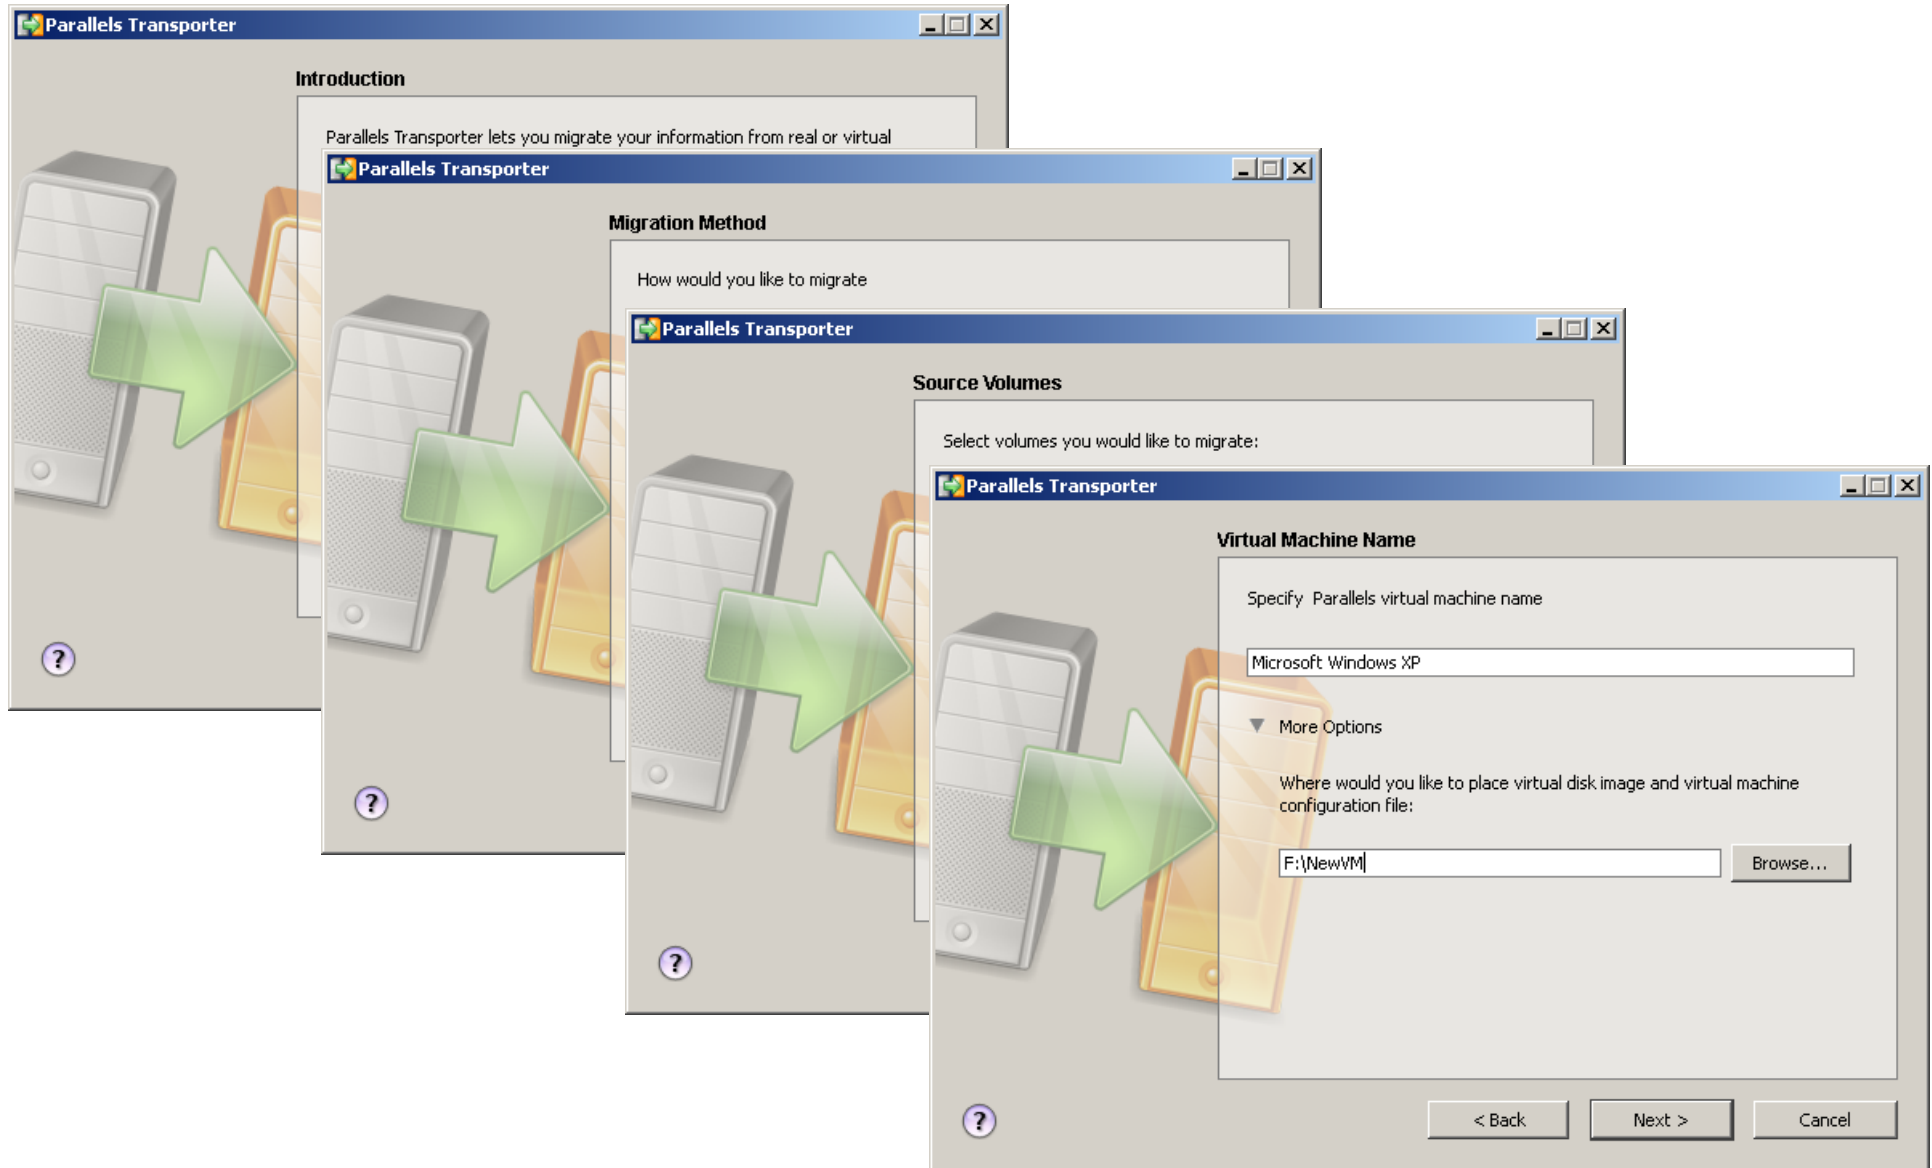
Parallels Transporter

Introduction

Parallels Transporter lets you migrate your information from real or virtual

?

Parallels Transporter

Migration Method

How would you like to migrate

?

Parallels Transporter

Source Volumes

Select volumes you would like to migrate:

?

Parallels Transporter

Virtual Machine Name

Specify Parallels virtual machine name

Microsoft Windows XP

More Options

Where would you like to place virtual disk image and virtual machine configuration file:

F:\NewVM

Browse...

?

< Back

Next >

Cancel